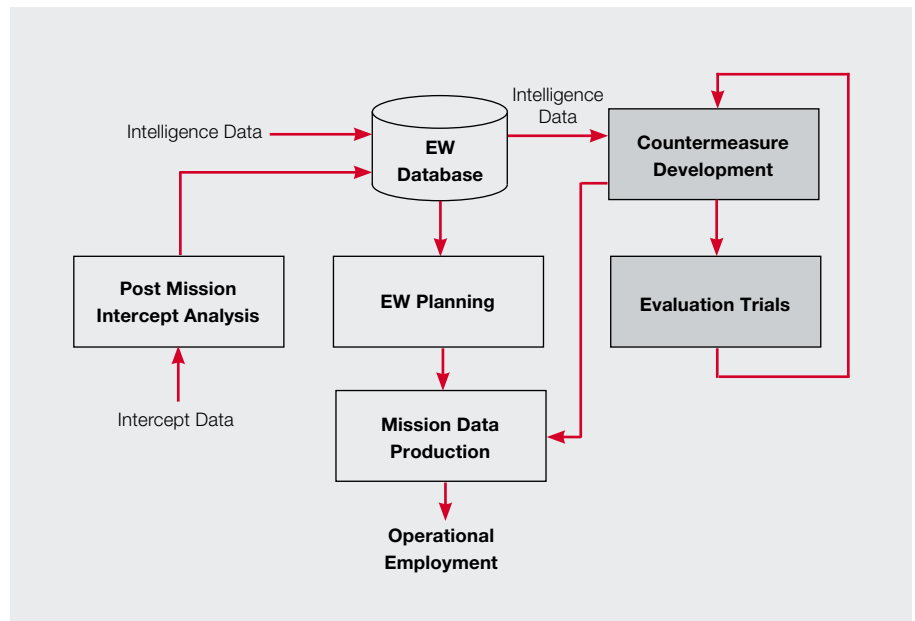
Intelligence Data

EW Database

Intelligence Data

Countermeasure Development

Post Mission Intercept Analysis

EW Planning

Evaluation Trials

Intercept Data

Mission Data Production

Operational Employment